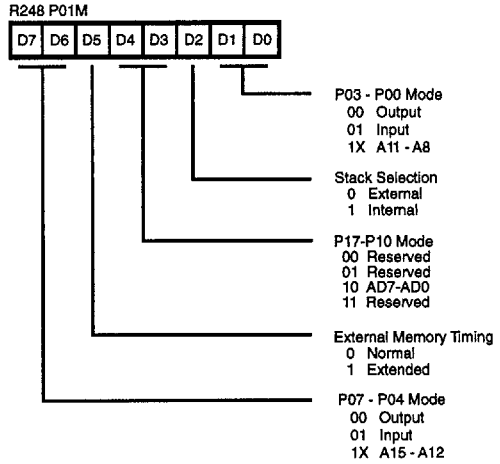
R248 P01M

| D7 | D6 | D5 | D4 | D3 | D2 | D1 | D0 |
|---|---|---|---|---|---|---|---|

P03 - P00 Mode
00 Output
01 Input
1X A11 - A8

Stack Selection
0 External
1 Internal

P17-P10 Mode
00 Reserved
01 Reserved
10 AD7-AD0
11 Reserved

External Memory Timing
0 Normal
1 Extended

P07 - P04 Mode
00 Output
01 Input
1X A15 - A12